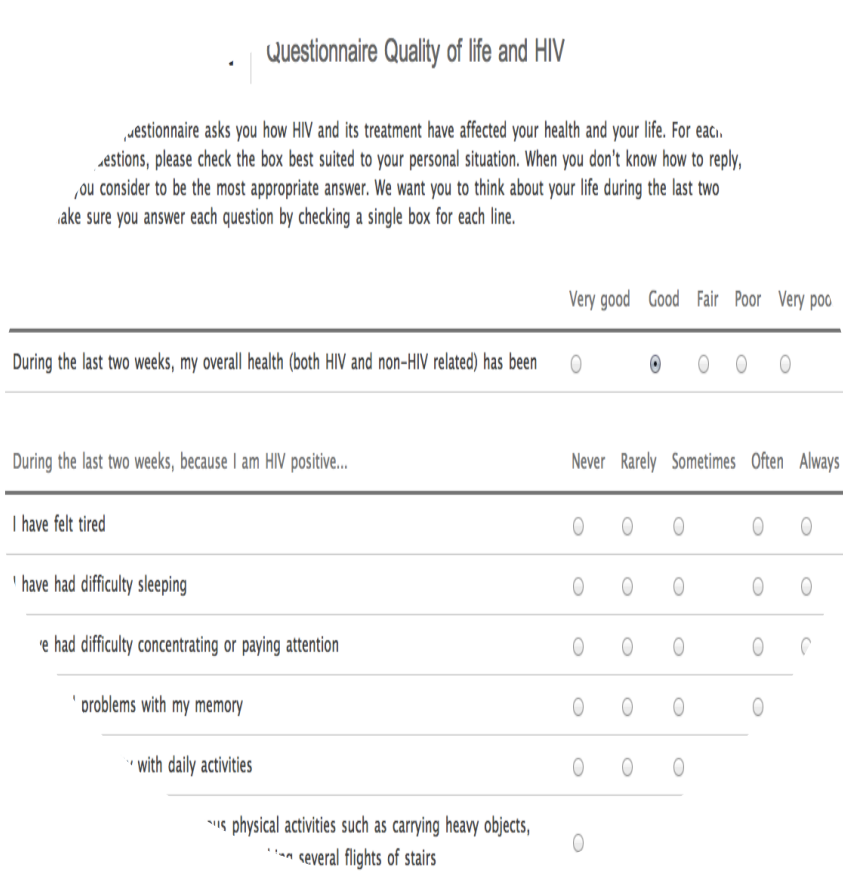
Questionnaire Quality of life and HIV

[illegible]uestionnaire asks you how HIV and its treatment have affected your health and your life. For eac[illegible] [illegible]uestions, please check the box best suited to your personal situation. When you don't know how to reply, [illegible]ou consider to be the most appropriate answer. We want you to think about your life during the last two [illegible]ake sure you answer each question by checking a single box for each line.

| | Very good | Good | Fair | Poor | Very poo |
|---|---|---|---|---|---|
| During the last two weeks, my overall health (both HIV and non-HIV related) has been | | | | | |

| During the last two weeks, because I am HIV positive... | Never | Rarely | Sometimes | Often | Always |
|---|---|---|---|---|---|
| I have felt tired | | | | | |
| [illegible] have had difficulty sleeping | | | | | |
| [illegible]e had difficulty concentrating or paying attention | | | | | |
| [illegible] problems with my memory | | | | | |
| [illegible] with daily activities | | | | | |
| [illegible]us physical activities such as carrying heavy objects, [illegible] several flights of stairs | | | | | |